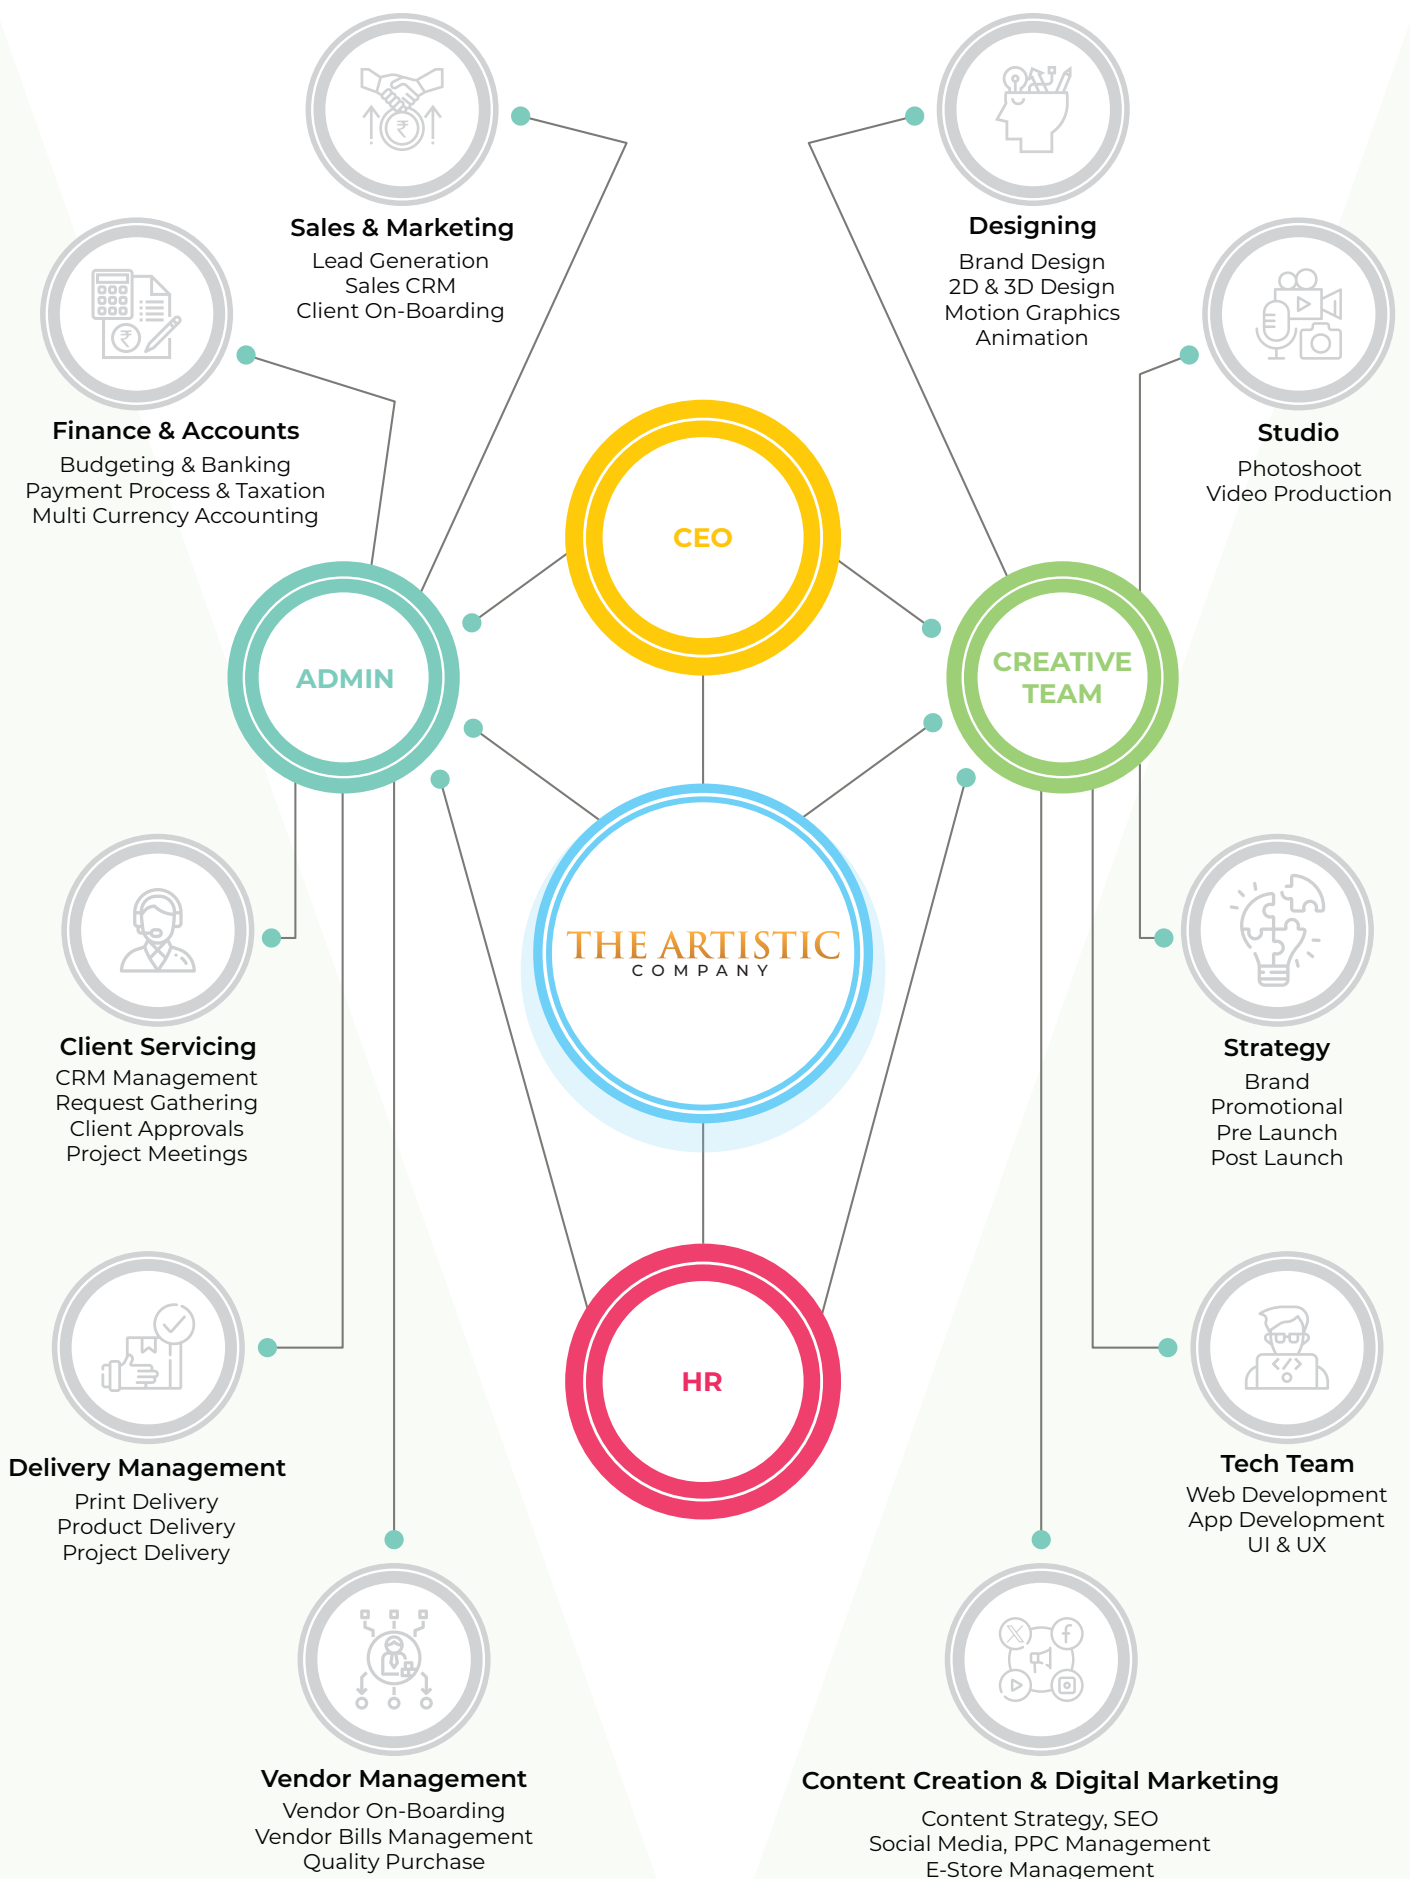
Sales & Marketing
Lead Generation
Sales CRM
Client On-Boarding

Designing
Brand Design
2D & 3D Design
Motion Graphics
Animation

Finance & Accounts
Budgeting & Banking
Payment Process & Taxation
Multi Currency Accounting

Studio
Photoshoot
Video Production

CEO

ADMIN

CREATIVE TEAM

THE ARTISTIC
COMPANY

Client Servicing
CRM Management
Request Gathering
Client Approvals
Project Meetings

Strategy
Brand
Promotional
Pre Launch
Post Launch

HR

Delivery Management
Print Delivery
Product Delivery
Project Delivery

Tech Team
Web Development
App Development
UI & UX

Vendor Management
Vendor On-Boarding
Vendor Bills Management
Quality Purchase

Content Creation & Digital Marketing
Content Strategy, SEO
Social Media, PPC Management
E-Store Management